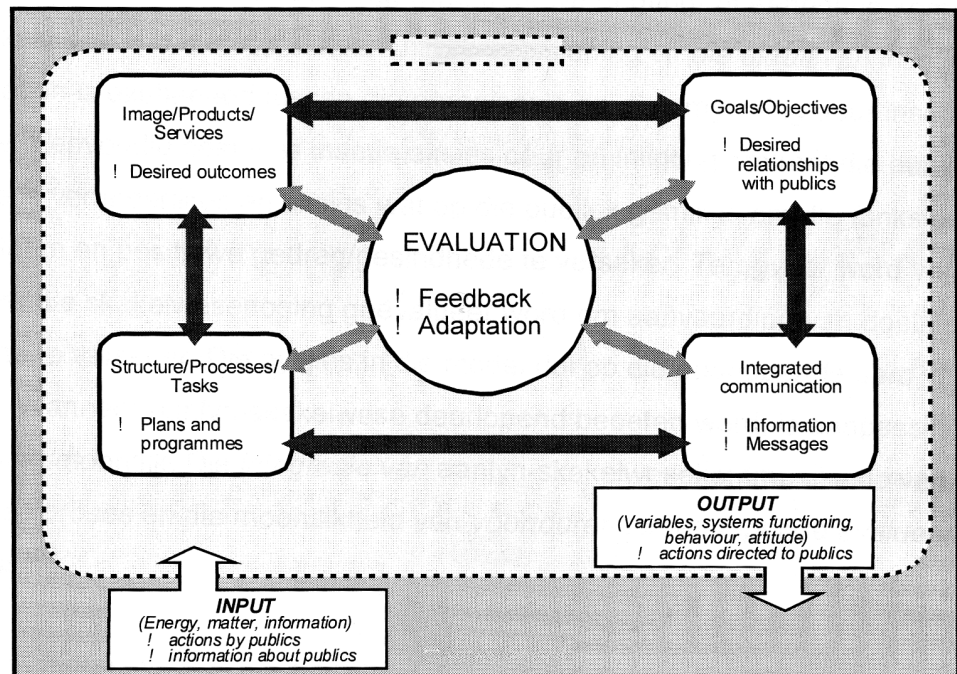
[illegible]

Image/Products/ Services

! Desired outcomes

Goals/Objectives

! Desired relationships with publics

EVALUATION

! Feedback
! Adaptation

Structure/Processes/ Tasks

! Plans and programmes

Integrated communication

! Information
! Messages

*OUTPUT*
*(Variables, systems functioning, behaviour, attitude)*
*! actions directed to publics*

*INPUT*
*(Energy, matter, information)*
*! actions by publics*
*! information about publics*